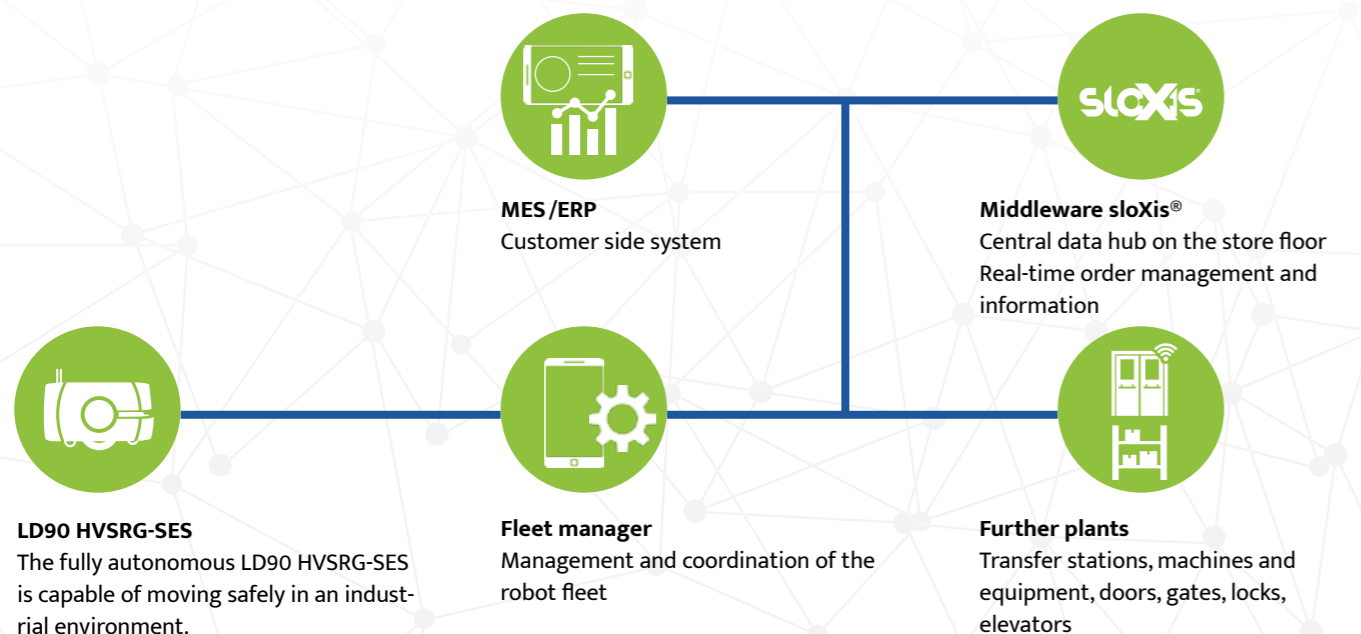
sloXis

MES /ERP
Customer side system

Middleware sloXis®
Central data hub on the store floor
Real-time order management and information

LD90 HVSRG-SES
The fully autonomous LD90 HVSRG-SES is capable of moving safely in an industrial environment.

Fleet manager
Management and coordination of the robot fleet

Further plants
Transfer stations, machines and equipment, doors, gates, locks, elevators